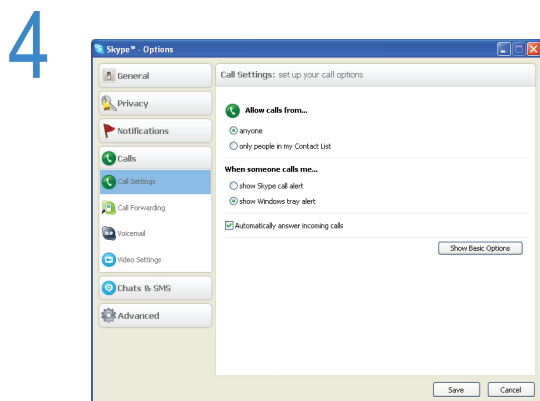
4

Skype™ - Options

General
Privacy
Notifications
Calls
Call Settings
Call Forwarding
Voicemail
Video Settings
Chats & SMS
Advanced

Call Settings: set up your call options

Allow calls from...
anyone
only people in my Contact List

When someone calls me...
show Skype call alert
show Windows tray alert

Automatically answer incoming calls

Show Basic Options

Save
Cancel